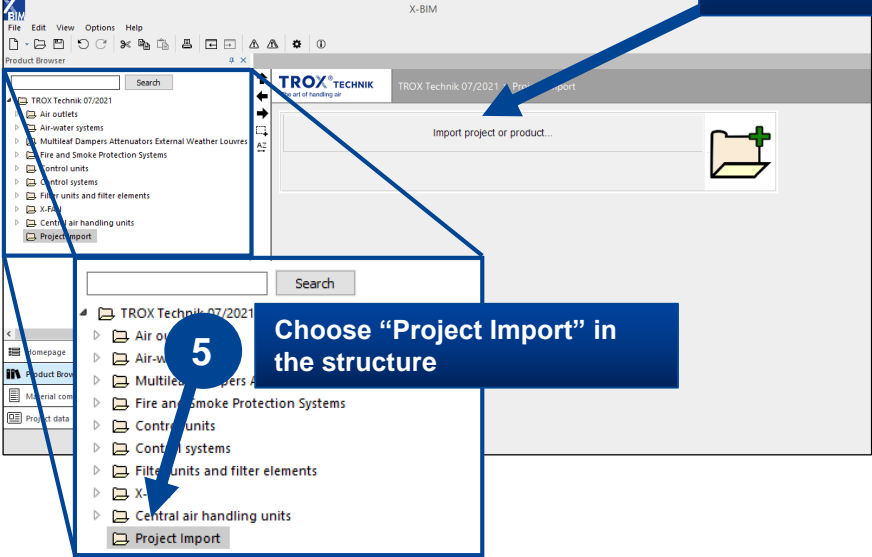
X BIM

X-BIM

File Edit View Options Help

Product Browser

Search

TROX Technik 07/2021
Air outlets
Air-water systems
Multileaf Dampers Attenuators External Weather Louvres
Fire and Smoke Protection Systems
Control units
Control systems
Filter units and filter elements
X-FANS
Central air handling units
Project Import

Homepage
Product Brow
Material com
Project data

TROX® TECHNIK
the art of handling air

TROX Technik 07/2021 > Project Import

Import project or product...

Search

TROX Technik 07/2021
Air ou
Air-w
Multilea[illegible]pers A
Fire and Smoke Protection Systems
Contr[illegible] units
Cont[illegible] systems
Filte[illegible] units and filter elements
X-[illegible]
Central air handling units
Project Import

5

Choose “Project Import” in the structure